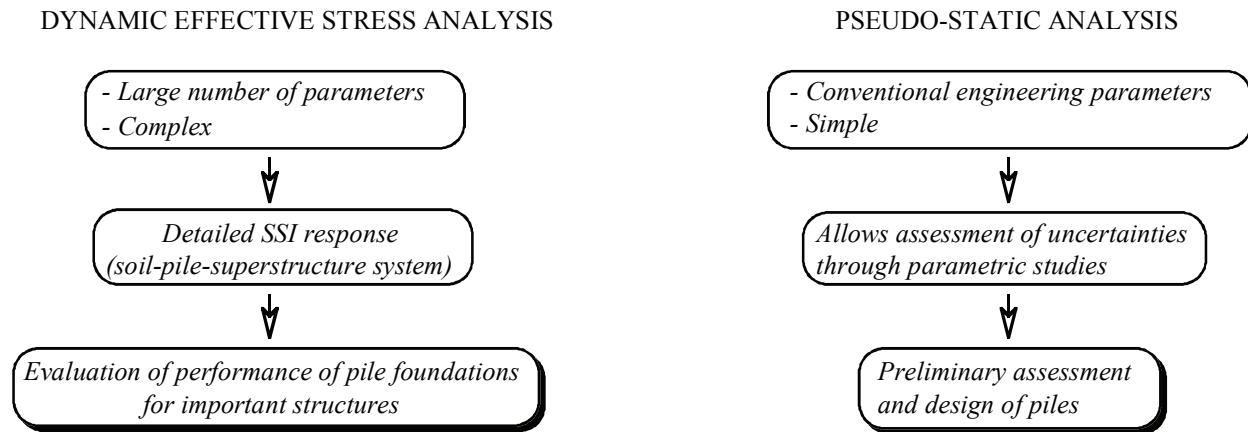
DYNAMIC EFFECTIVE STRESS ANALYSIS

- Large number of parameters
- Complex

Detailed SSI response (soil-pile-superstructure system)

Evaluation of performance of pile foundations for important structures

PSEUDO-STATIC ANALYSIS

- Conventional engineering parameters
- Simple

Allows assessment of uncertainties through parametric studies

Preliminary assessment and design of piles